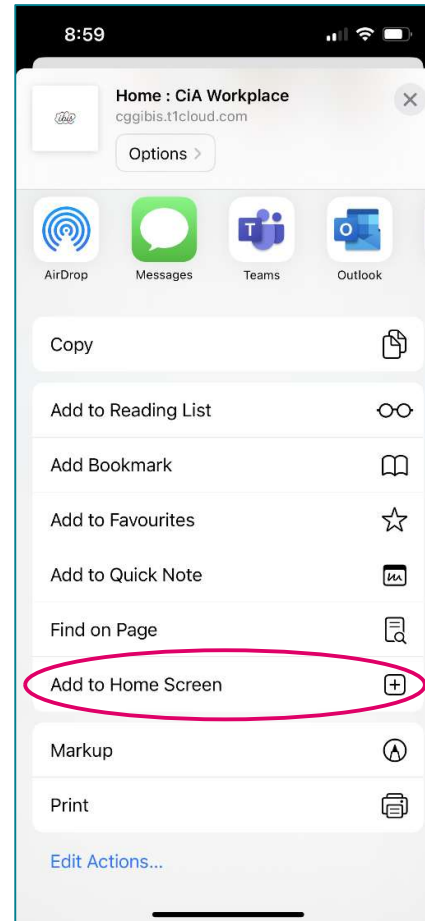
8:59

Home : CiA Workplace
cggibis.t1cloud.com

Options >

AirDrop
Messages
Teams
Outlook

Copy

Add to Reading List
Add Bookmark
Add to Favourites
Add to Quick Note
Find on Page
Add to Home Screen

Markup
Print

Edit Actions...